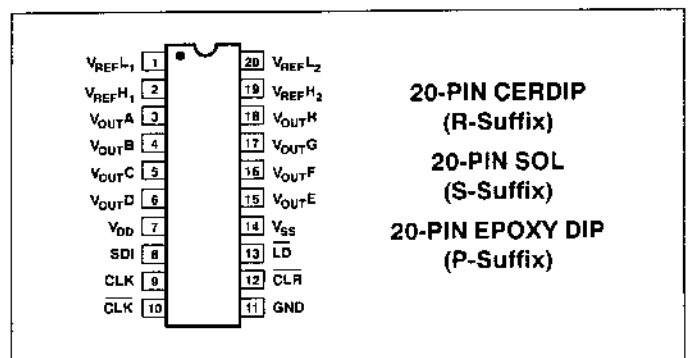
$V_{REF}L_1$ 1
$V_{REF}H_1$ 2
$V_{OUT}A$ 3
$V_{OUT}B$ 4
$V_{OUT}C$ 5
$V_{OUT}D$ 6
$V_{DD}$ 7
SDI 8
CLK 9
$\overline{CLK}$ 10

20 $V_{REF}L_2$
19 $V_{REF}H_2$
18 $V_{OUT}H$
17 $V_{OUT}G$
16 $V_{OUT}F$
15 $V_{OUT}E$
14 $V_{SS}$
13 $\overline{LD}$
12 $\overline{CLR}$
11 GND

20-PIN CERDIP
(R-Suffix)

20-PIN SOL
(S-Suffix)

20-PIN EPOXY DIP
(P-Suffix)